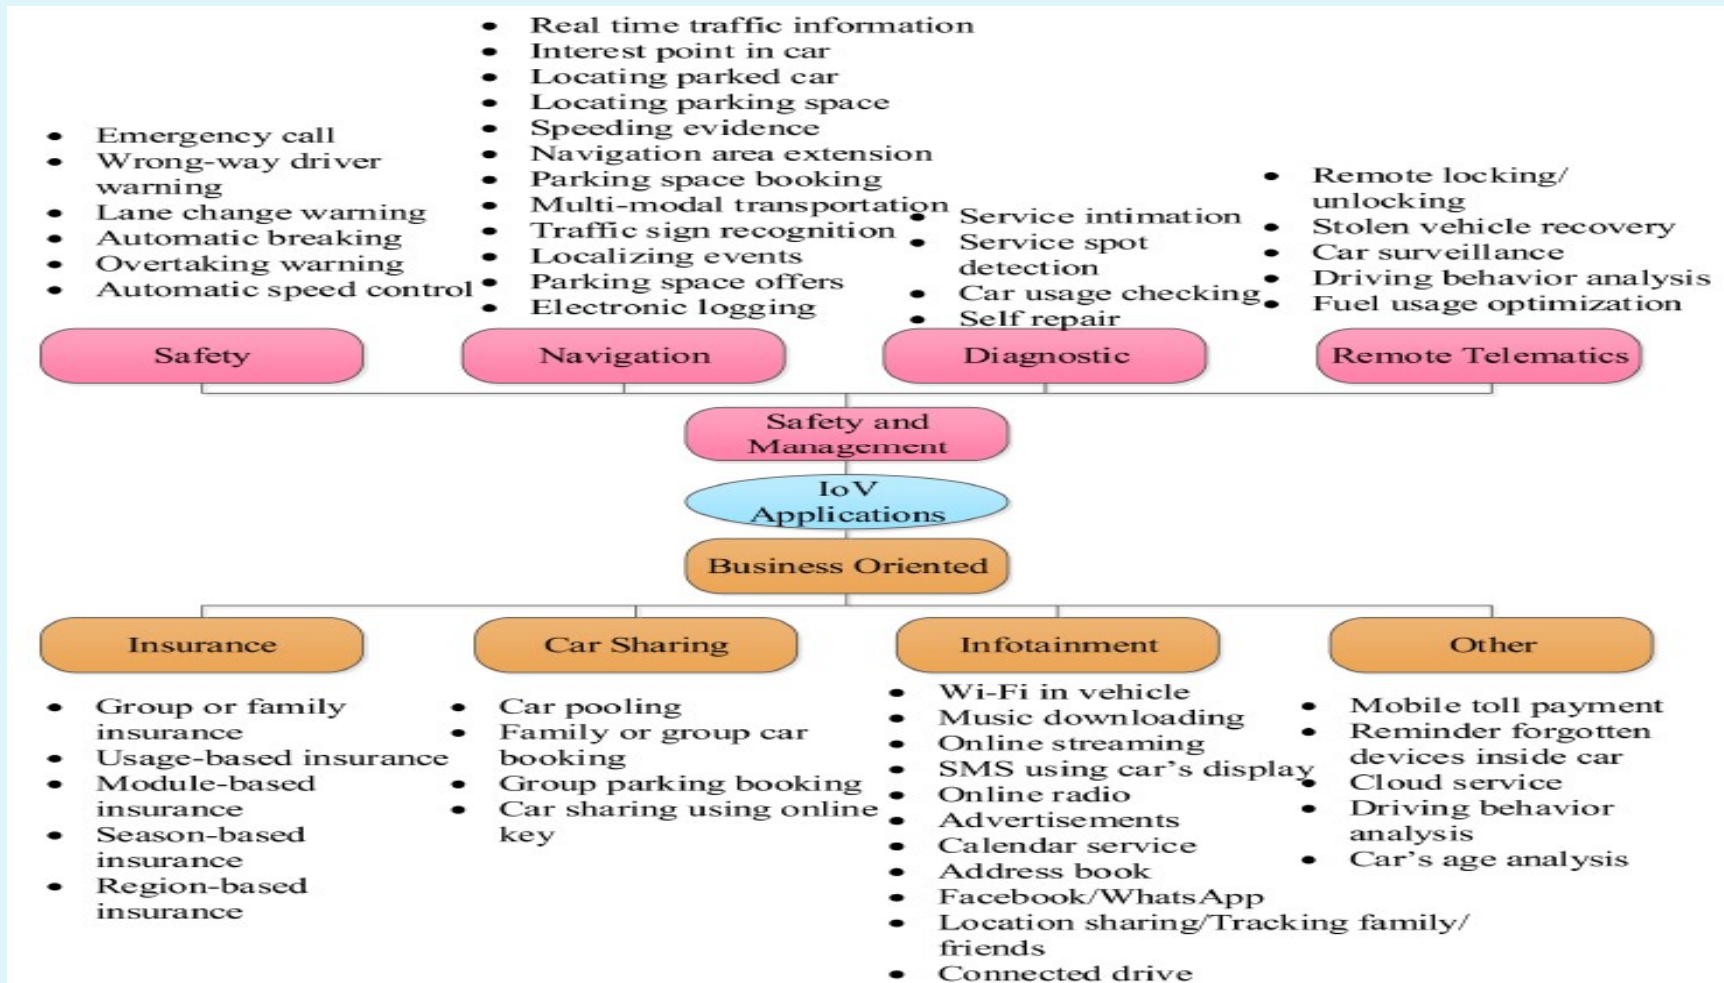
- Emergency call
- Wrong-way driver warning
- Lane change warning
- Automatic breaking
- Overtaking warning
- Automatic speed control

Safety

- Real time traffic information
- Interest point in car
- Locating parked car
- Locating parking space
- Speeding evidence
- Navigation area extension
- Parking space booking
- Multi-modal transportation
- Traffic sign recognition
- Localizing events
- Parking space offers
- Electronic logging

Navigation

- Service intimation
- Service spot detection
- Car usage checking
- Self repair

Diagnostic

- Remote locking/ unlocking
- Stolen vehicle recovery
- Car surveillance
- Driving behavior analysis
- Fuel usage optimization

Remote Telematics

Safety and Management

IoV Applications

Business Oriented

Insurance

- Group or family insurance
- Usage-based insurance
- Module-based insurance
- Season-based insurance
- Region-based insurance

Car Sharing

- Car pooling
- Family or group car booking
- Group parking booking
- Car sharing using online key

Infotainment

- Wi-Fi in vehicle
- Music downloading
- Online streaming
- SMS using car's display
- Online radio
- Advertisements
- Calendar service
- Address book
- Facebook/WhatsApp
- Location sharing/Tracking family/ friends
- Connected drive

Other

- Mobile toll payment
- Reminder forgotten devices inside car
- Cloud service
- Driving behavior analysis
- Car's age analysis